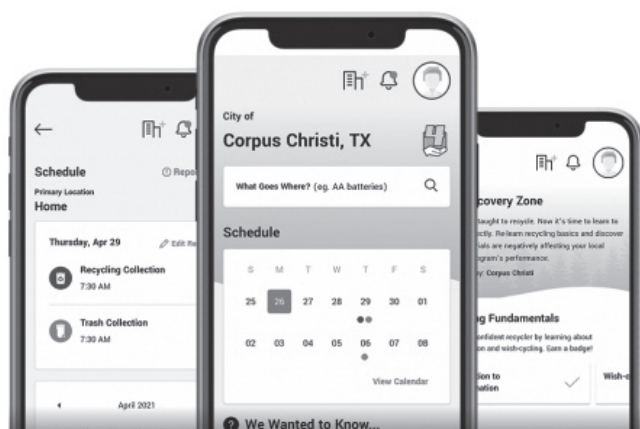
Schedule
Repo
Primary Location
Home

Thursday, Apr 29
Edit Re

Recycling Collection
7:30 AM

Trash Collection
7:30 AM

April 2021

City of
Corpus Christi, TX

What Goes Where? (eg. AA batteries)

Schedule

| S | M | T | W | T | F | S |
|---|---|---|---|---|---|---|
| 25 | 26 | 27 | 28 | 29 | 30 | 01 |
| 02 | 03 | 04 | 05 | 06 | 07 | 08 |

View Calendar

We Wanted to Know...

covery Zone
taught to recycle. Now it's time to learn to ctly. Re-learn recycling basics and discover ials are negatively affecting your local ogram's performance.
y: Corpus Christi

g Fundamentals
onfident recycler by learning about on and wish-cycling. Earn a badge!

tion to nation

Wish-c